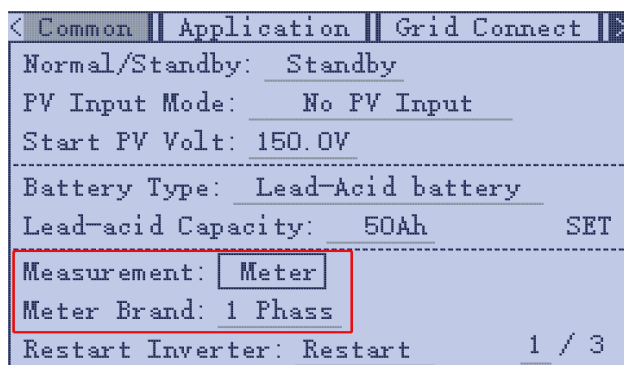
< Common | Application | Grid Connect

Normal/Standby: Standby
PV Input Mode: No PV Input
Start PV Volt: 150.0V

Battery Type: Lead-Acid battery
Lead-acid Capacity: 50Ah SET

Measurement: Meter
Meter Brand: 1 Phass
Restart Inverter: Restart 1 / 3